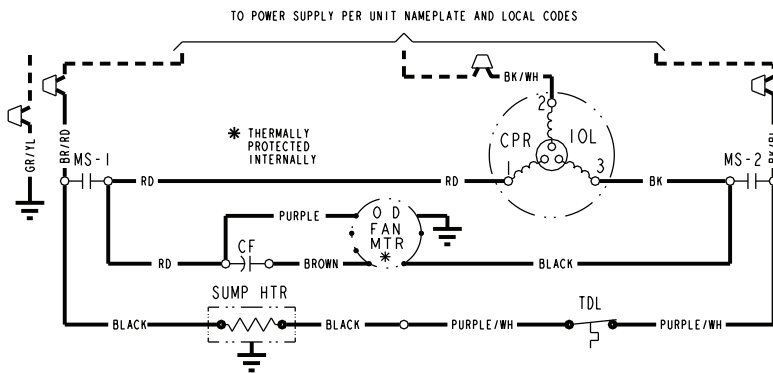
TO POWER SUPPLY PER UNIT NAMEPLATE AND LOCAL CODES

BK/WH

GR/YL

BR/RD

✱ THERMALLY PROTECTED INTERNALLY

MS-1

RD

RD

2

CPR

IOL

1

3

BK

MS-2

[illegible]

PURPLE

O D FAN MTR

✱

RD

CF

BROWN

BLACK

SUMP HTR

BLACK

BLACK

PURPLE/WH

TDL

PURPLE/WH